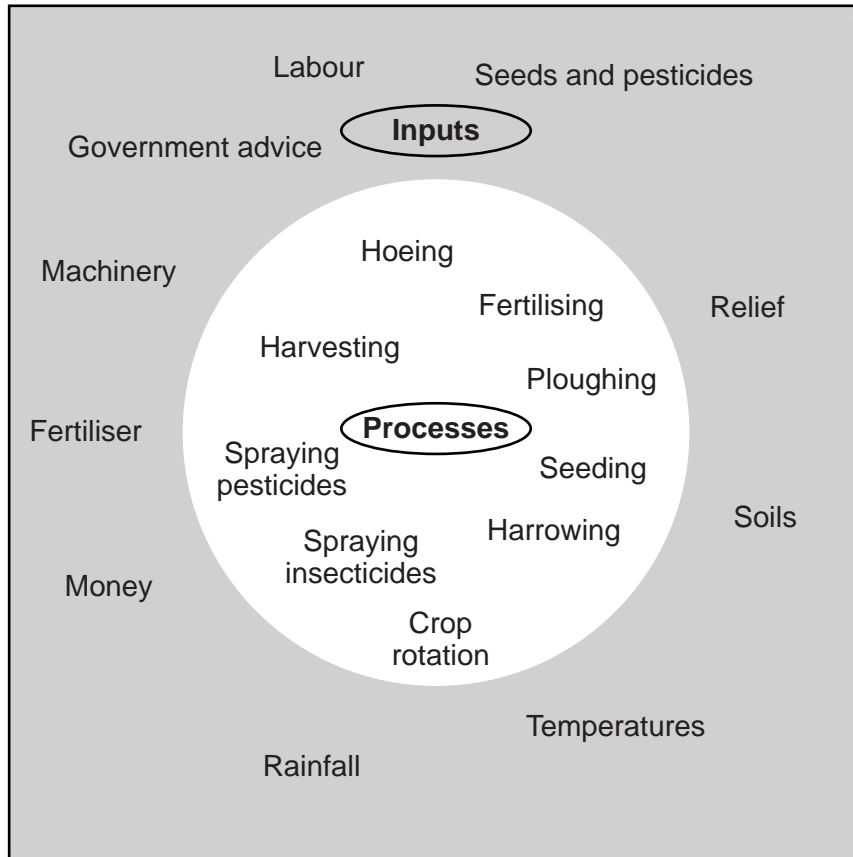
Labour

Seeds and pesticides

Government advice

Inputs

Machinery

Hoeing

Fertilising

Relief

Harvesting

Ploughing

Fertiliser

Processes

Spraying pesticides

Seeding

Soils

Harrowing

Spraying insecticides

Money

Crop rotation

Temperatures

Rainfall